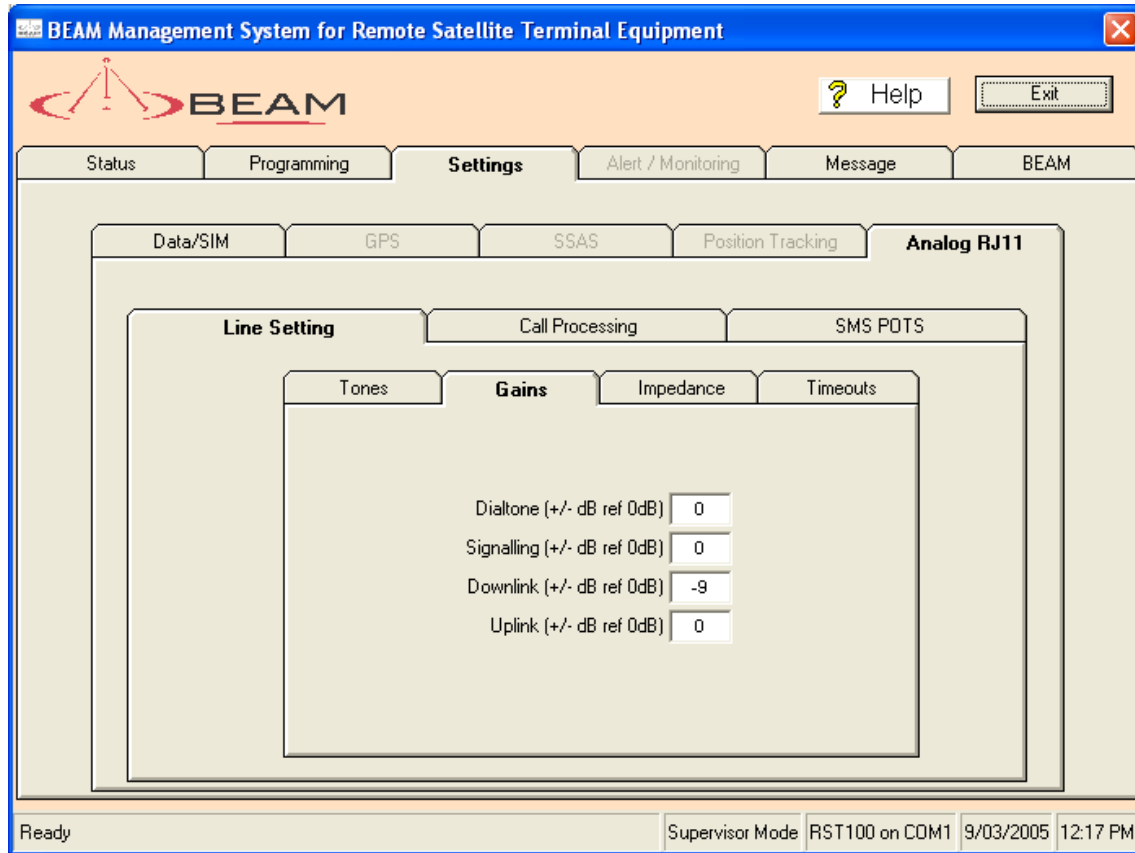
BEAM Management System for Remote Satellite Terminal Equipment

BEAM

? Help

Exit

Status | Programming | Settings | Alert / Monitoring | Message | BEAM

Data/SIM | GPS | SSAS | Position Tracking | Analog RJ11

Line Setting | Call Processing | SMS POTS

Tones | Gains | Impedance | Timeouts

Dialtone (+/- dB ref 0dB) 0
Signalling (+/- dB ref 0dB) 0
Downlink (+/- dB ref 0dB) -9
Uplink (+/- dB ref 0dB) 0

Ready | Supervisor Mode | RST100 on COM1 | 9/03/2005 | 12:17 PM